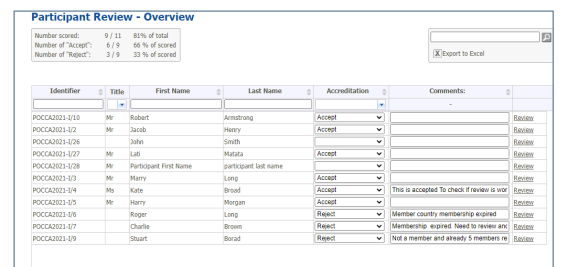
Participant Review - Overview

Number scored: 9 / 11 81% of total
Number of "Accept": 6 / 9 66 % of scored
Number of "Reject": 3 / 9 33 % of scored

Export to Excel

| Identifier | Title | First Name | Last Name | Accreditation | Comments: | |
|---|---|---|---|---|---|---|
| POCCA2021-1/10 | Mr | Robert | Armstrong | Accept | | Review |
| POCCA2021-1/2 | Mr | Jacob | Henry | Accept | | Review |
| POCCA2021-1/26 | | John | Smith | | | Review |
| POCCA2021-1/27 | Mr | Lati | Matata | Accept | | Review |
| POCCA2021-1/28 | Mr | Participant First Name | participant last name | | | Review |
| POCCA2021-1/3 | Mr | Marry | Long | Accept | | Review |
| POCCA2021-1/4 | Ms | Kate | Broad | Accept | This is accepted To check if review is wor | Review |
| POCCA2021-1/5 | Mr | Harry | Morgan | Accept | | Review |
| POCCA2021-1/6 | | Roger | Long | Reject | Member country membership expired | Review |
| POCCA2021-1/7 | | Charlie | Brown | Reject | Membership expired. Need to review anc | Review |
| POCCA2021-1/9 | | Stuart | Borad | Reject | Not a member and already 5 members re | Review |